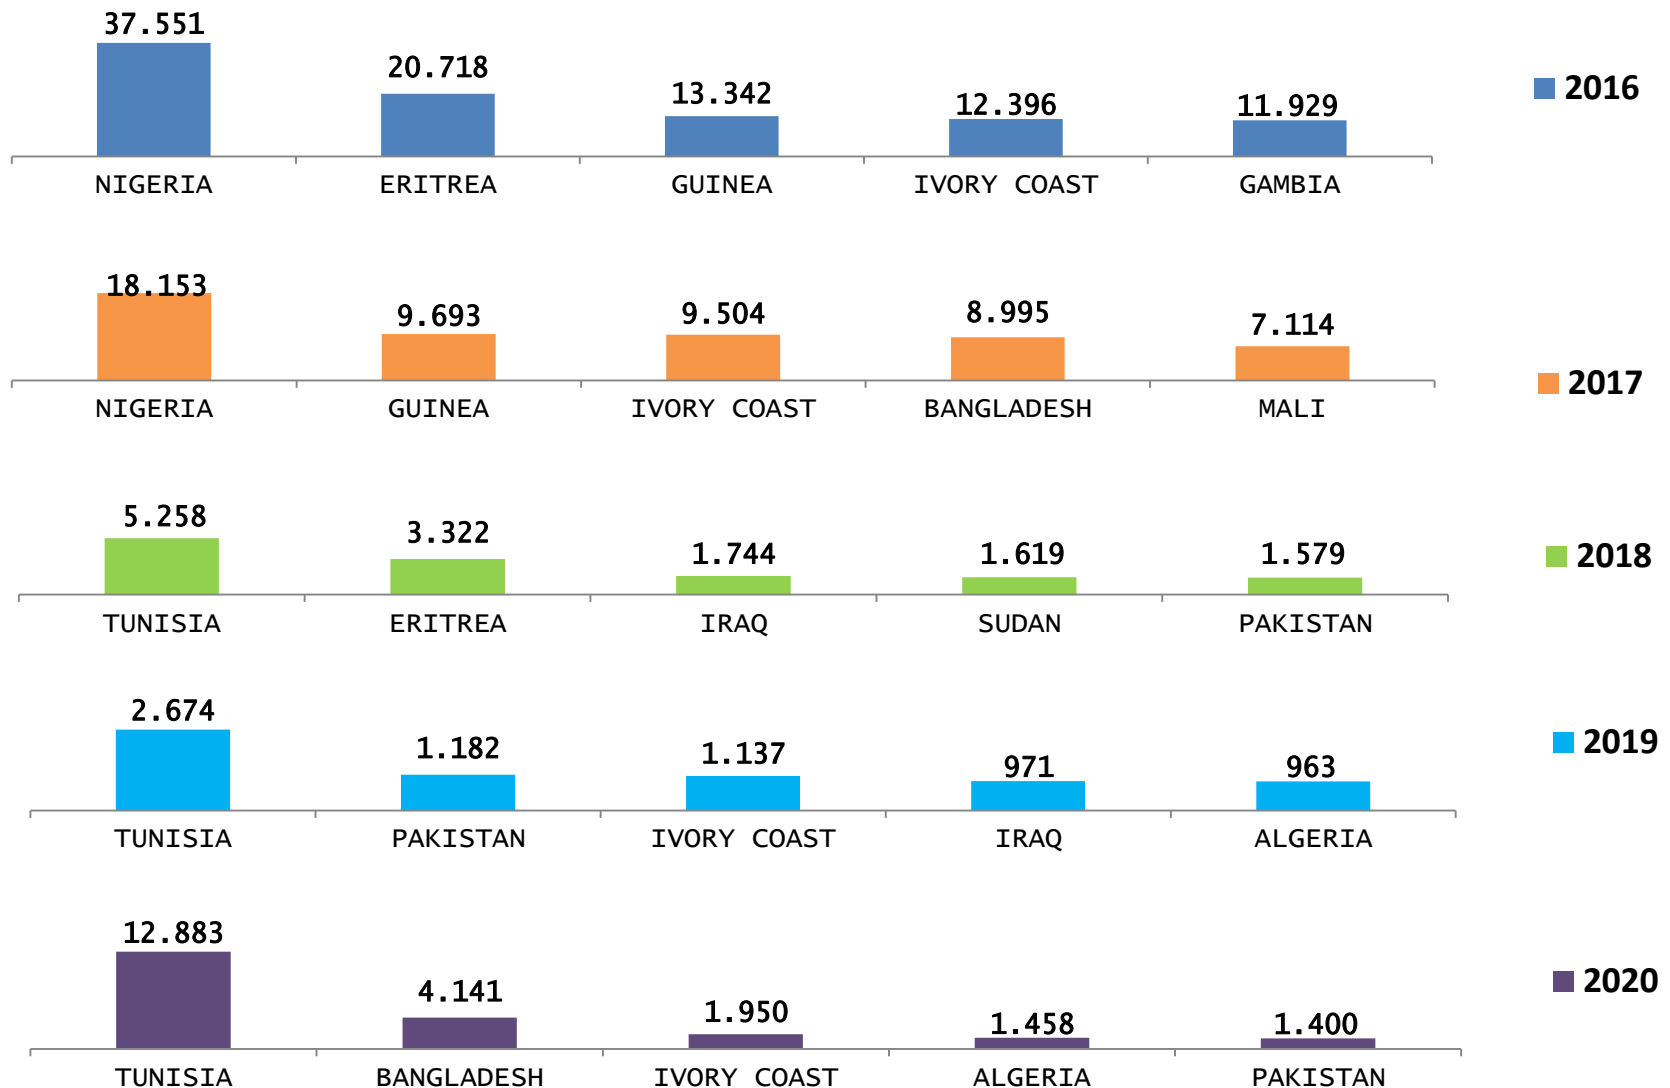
37.551
20.718
13.342
12.396
11.929
NIGERIA
ERITREA
GUINEA
IVORY COAST
GAMBIA
2016

18.153
9.693
9.504
8.995
7.114
NIGERIA
GUINEA
IVORY COAST
BANGLADESH
MALI
2017

5.258
3.322
1.744
1.619
1.579
TUNISIA
ERITREA
IRAQ
SUDAN
PAKISTAN
2018

2.674
1.182
1.137
971
963
TUNISIA
PAKISTAN
IVORY COAST
IRAQ
ALGERIA
2019

12.883
4.141
1.950
1.458
1.400
TUNISIA
BANGLADESH
IVORY COAST
ALGERIA
PAKISTAN
2020